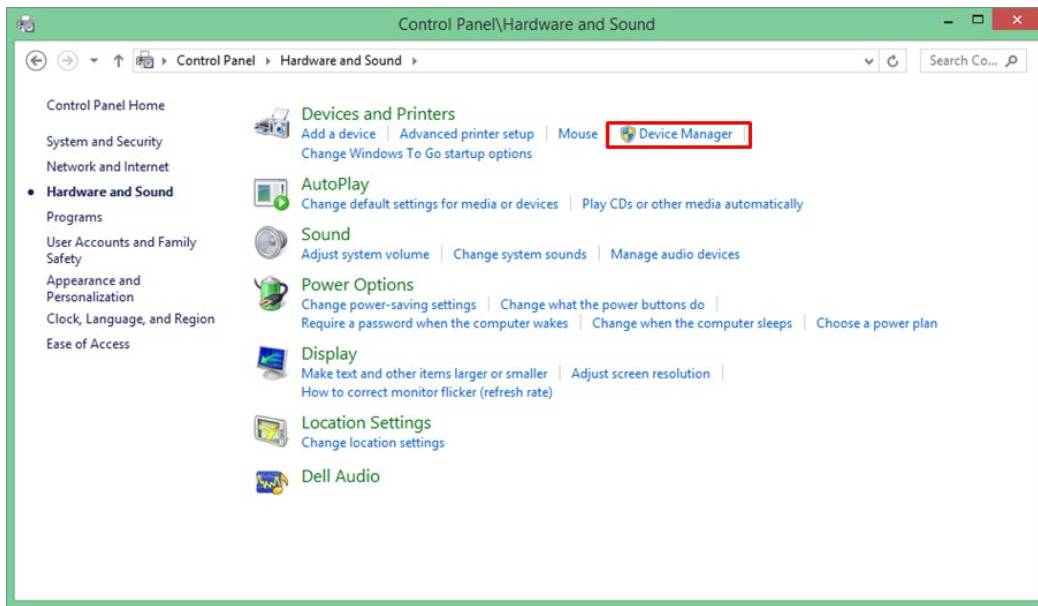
Control Panel\Hardware and Sound

Control Panel ▸ Hardware and Sound ▸

Search Co...

Control Panel Home

System and Security

Network and Internet

Hardware and Sound

Programs

User Accounts and Family Safety

Appearance and Personalization

Clock, Language, and Region

Ease of Access

Devices and Printers
Add a device | Advanced printer setup | Mouse | Device Manager
Change Windows To Go startup options

AutoPlay
Change default settings for media or devices | Play CDs or other media automatically

Sound
Adjust system volume | Change system sounds | Manage audio devices

Power Options
Change power-saving settings | Change what the power buttons do | Require a password when the computer wakes | Change when the computer sleeps | Choose a power plan

Display
Make text and other items larger or smaller | Adjust screen resolution | How to correct monitor flicker (refresh rate)

Location Settings
Change location settings

Dell Audio